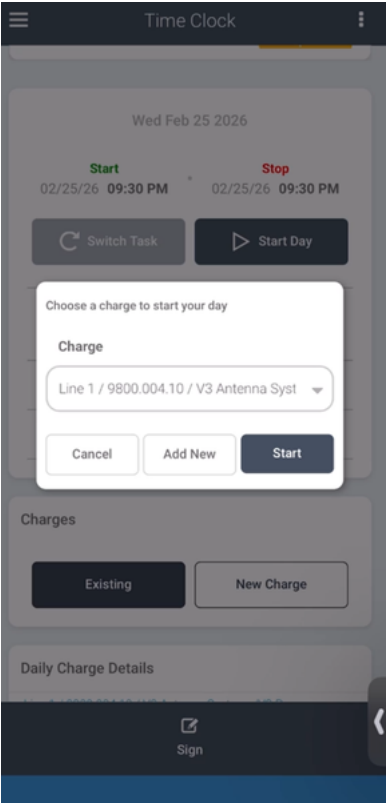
Time Clock

Wed Feb 25 2026

Start
02/25/26 09:30 PM

Stop
02/25/26 09:30 PM

Switch Task

Start Day

Choose a charge to start your day

Charge

Line 1 / 9800.004.10 / V3 Antenna Syst

Cancel

Add New

Start

Charges

Existing

New Charge

Daily Charge Details

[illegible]

Sign